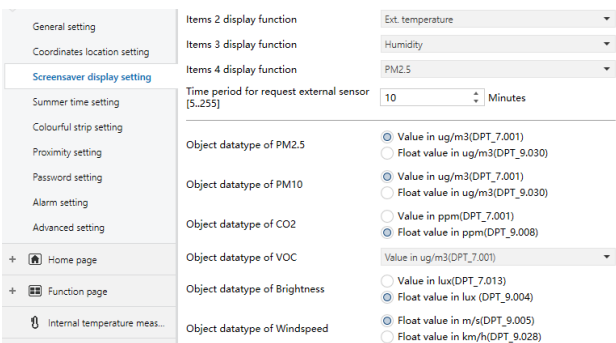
General setting
Coordinates location setting
Screensaver display setting
Summer time setting
Colourful strip setting
Proximity setting
Password setting
Alarm setting
Advanced setting
+ Home page
+ Function page
Internal temperature meas...

| | |
|---|---|
| Items 2 display function | Ext. temperature |
| Items 3 display function | Humidity |
| Items 4 display function | PM2.5 |
| Time period for request external sensor [5..255] | 10 Minutes |
| Object datatype of PM2.5 | Value in ug/m3(DPT_7.001) / Float value in ug/m3(DPT_9.030) |
| Object datatype of PM10 | Value in ug/m3(DPT_7.001) / Float value in ug/m3(DPT_9.030) |
| Object datatype of CO2 | Value in ppm(DPT_7.001) / Float value in ppm(DPT_9.008) |
| Object datatype of VOC | Value in ug/m3(DPT_7.001) |
| Object datatype of Brightness | Value in lux(DPT_7.013) / Float value in lux (DPT_9.004) |
| Object datatype of Windspeed | Float value in m/s(DPT_9.005) / Float value in km/h(DPT_9.028) |